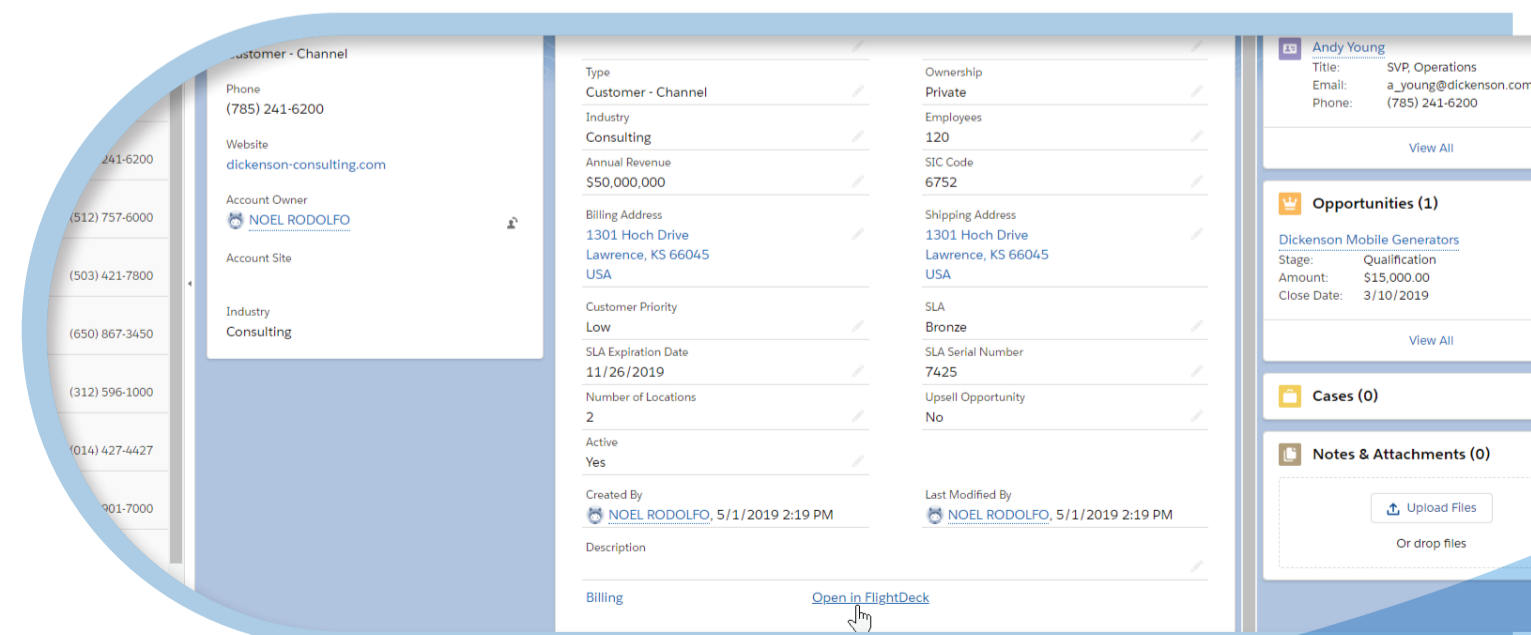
Customer - Channel

Phone
(785) 241-6200

Website
dickenson-consulting.com

Account Owner
NOEL RODOLFO

Account Site

Industry
Consulting

241-6200
(512) 757-6000
(503) 421-7800
(650) 867-3450
(312) 596-1000
(014) 427-4427
901-7000

| | |
|---|---|
| Type<br>Customer - Channel | Ownership<br>Private |
| Industry<br>Consulting | Employees<br>120 |
| Annual Revenue<br>$50,000,000 | SIC Code<br>6752 |
| Billing Address<br>1301 Hoch Drive<br>Lawrence, KS 66045<br>USA | Shipping Address<br>1301 Hoch Drive<br>Lawrence, KS 66045<br>USA |
| Customer Priority<br>Low | SLA<br>Bronze |
| SLA Expiration Date<br>11/26/2019 | SLA Serial Number<br>7425 |
| Number of Locations<br>2 | Upsell Opportunity<br>No |
| Active<br>Yes | |
| Created By<br>NOEL RODOLFO, 5/1/2019 2:19 PM | Last Modified By<br>NOEL RODOLFO, 5/1/2019 2:19 PM |

Description

Billing Open in FlightDeck

Andy Young
Title: SVP, Operations
Email: a_young@dickenson.com
Phone: (785) 241-6200

View All

Opportunities (1)

Dickenson Mobile Generators
Stage: Qualification
Amount: $15,000.00
Close Date: 3/10/2019

View All

Cases (0)

Notes & Attachments (0)

Upload Files
Or drop files